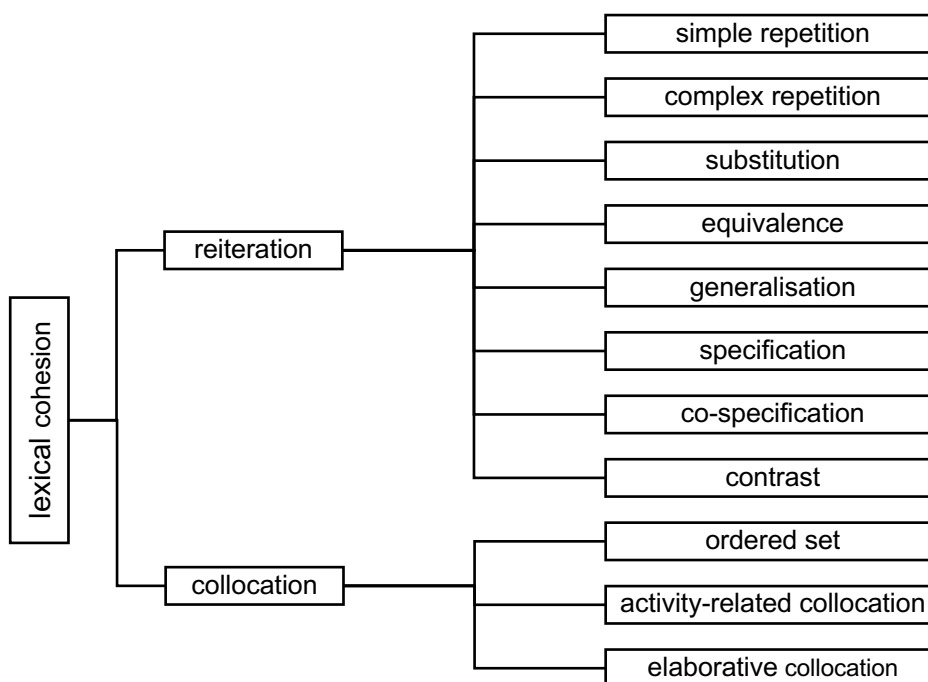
lexical cohesion

reiteration

simple repetition

complex repetition

substitution

equivalence

generalisation

specification

co-specification

contrast

collocation

ordered set

activity-related collocation

elaborative collocation